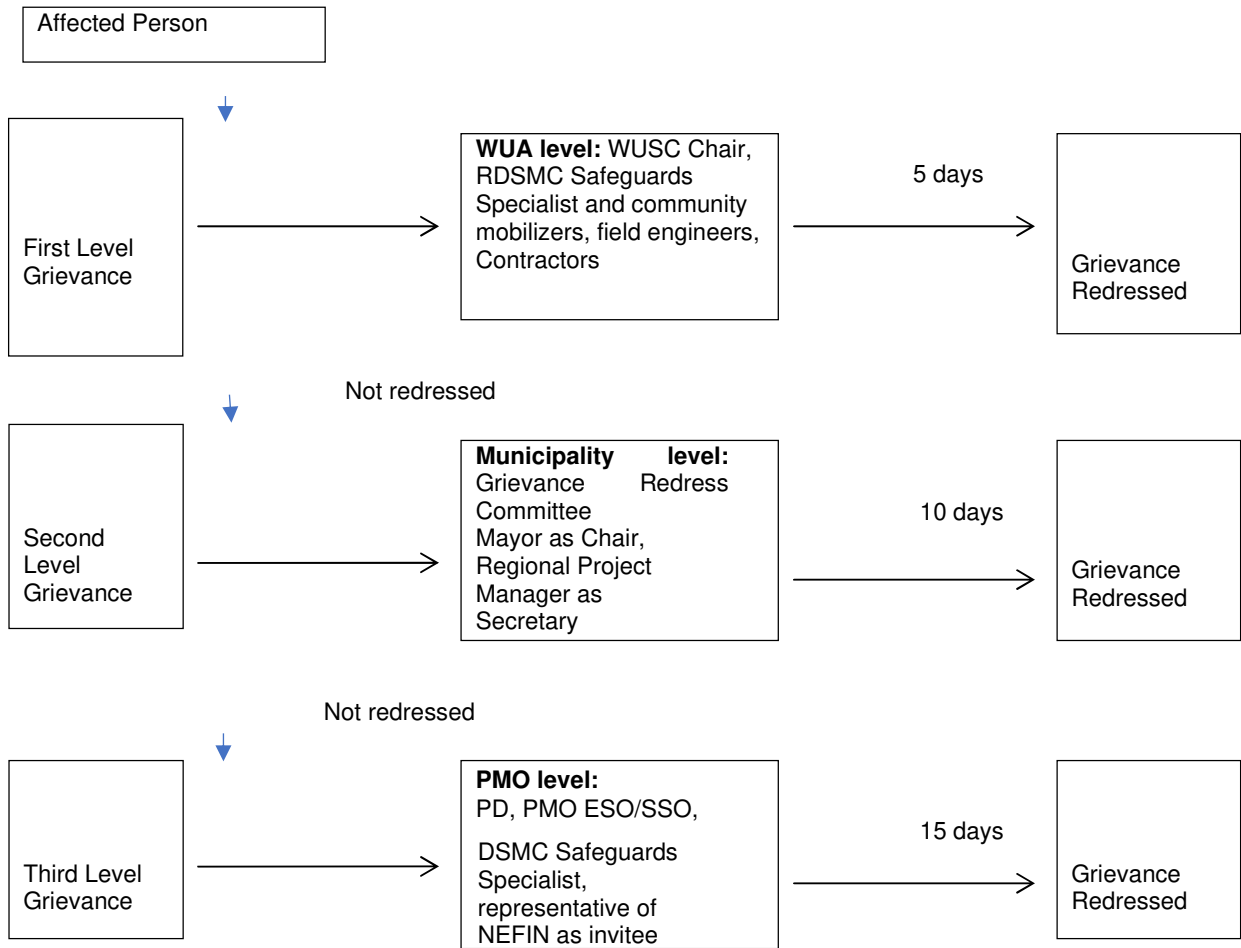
Affected Person

First Level Grievance

**WUA level:** WUSC Chair, RDSMC Safeguards Specialist and community mobilizers, field engineers, Contractors

5 days

Grievance Redressed

Not redressed

Second Level Grievance

**Municipality level:** Grievance Redress Committee Mayor as Chair, Regional Project Manager as Secretary

10 days

Grievance Redressed

Not redressed

Third Level Grievance

**PMO level:** PD, PMO ESO/SSO,

DSMC Safeguards Specialist, representative of NEFIN as invitee

15 days

Grievance Redressed